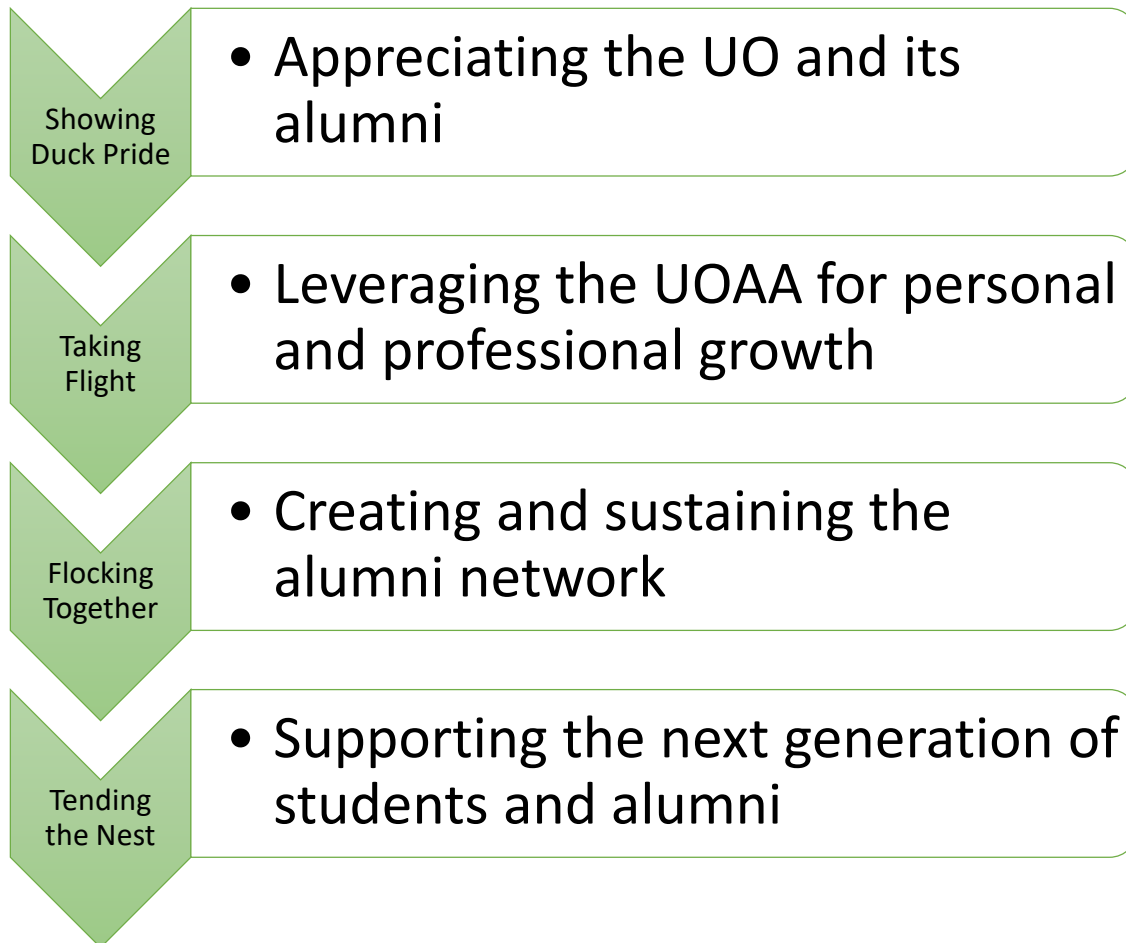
Showing Duck Pride

• Appreciating the UO and its alumni

Taking Flight

• Leveraging the UOAA for personal and professional growth

Flocking Together

• Creating and sustaining the alumni network

Tending the Nest

• Supporting the next generation of students and alumni